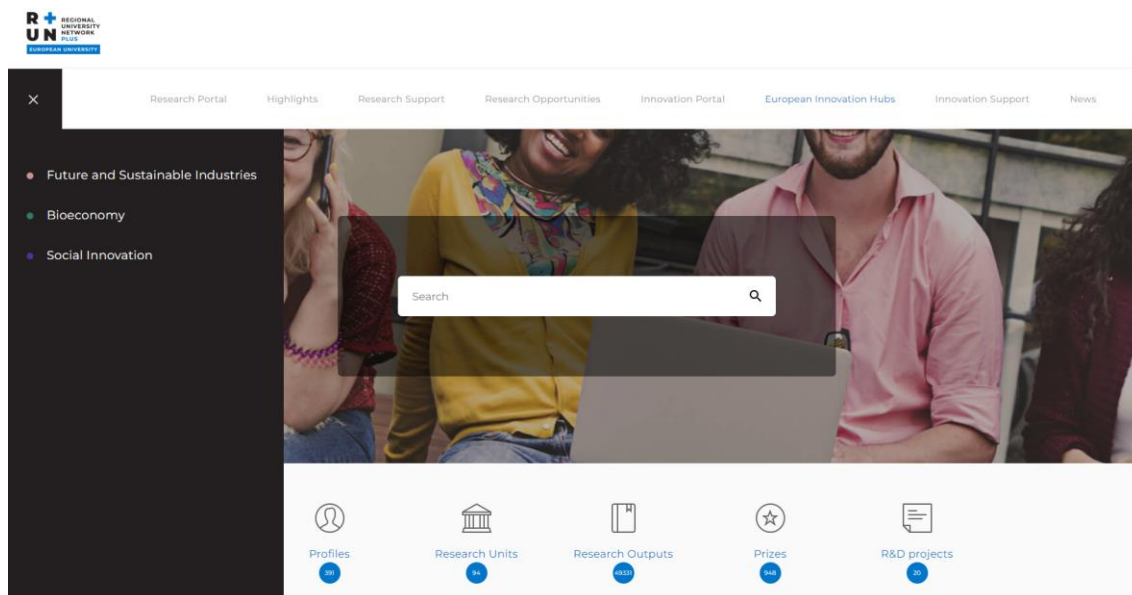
R + U N REGIONAL UNIVERSITY NETWORK PLUS
EUROPEAN UNIVERSITY

×

Research Portal Highlights Research Support Research Opportunities Innovation Portal European Innovation Hubs Innovation Support News

Future and Sustainable Industries

Bioeconomy

Social Innovation

Search

Profiles
391

Research Units
94

Research Outputs
49331

Prizes
948

R&D projects
20